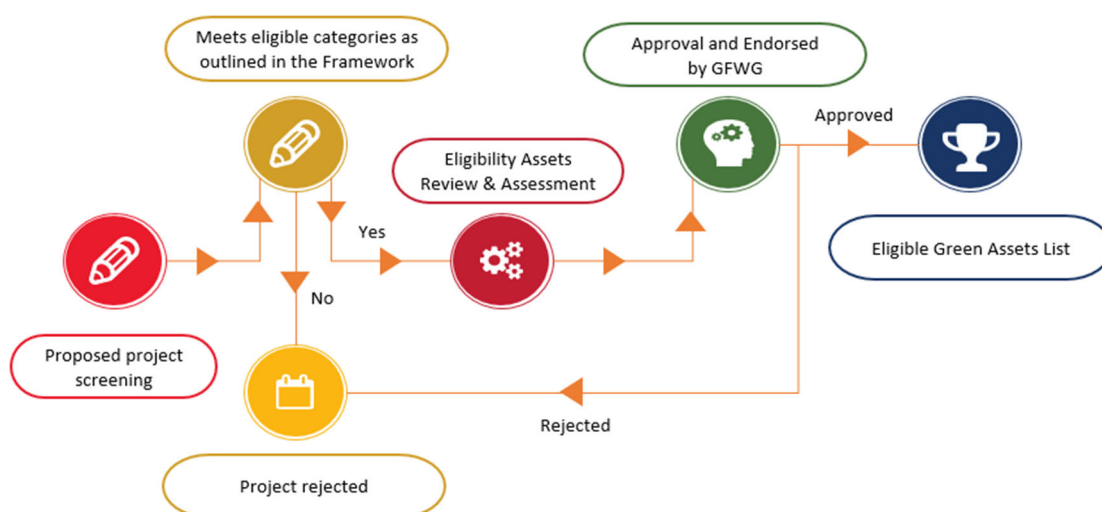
Meets eligible categories as outlined in the Framework

Approval and Endorsed by GFWG

Approved

Eligibility Assets Review & Assessment

Yes

Eligible Green Assets List

No

Proposed project screening

Rejected

Project rejected